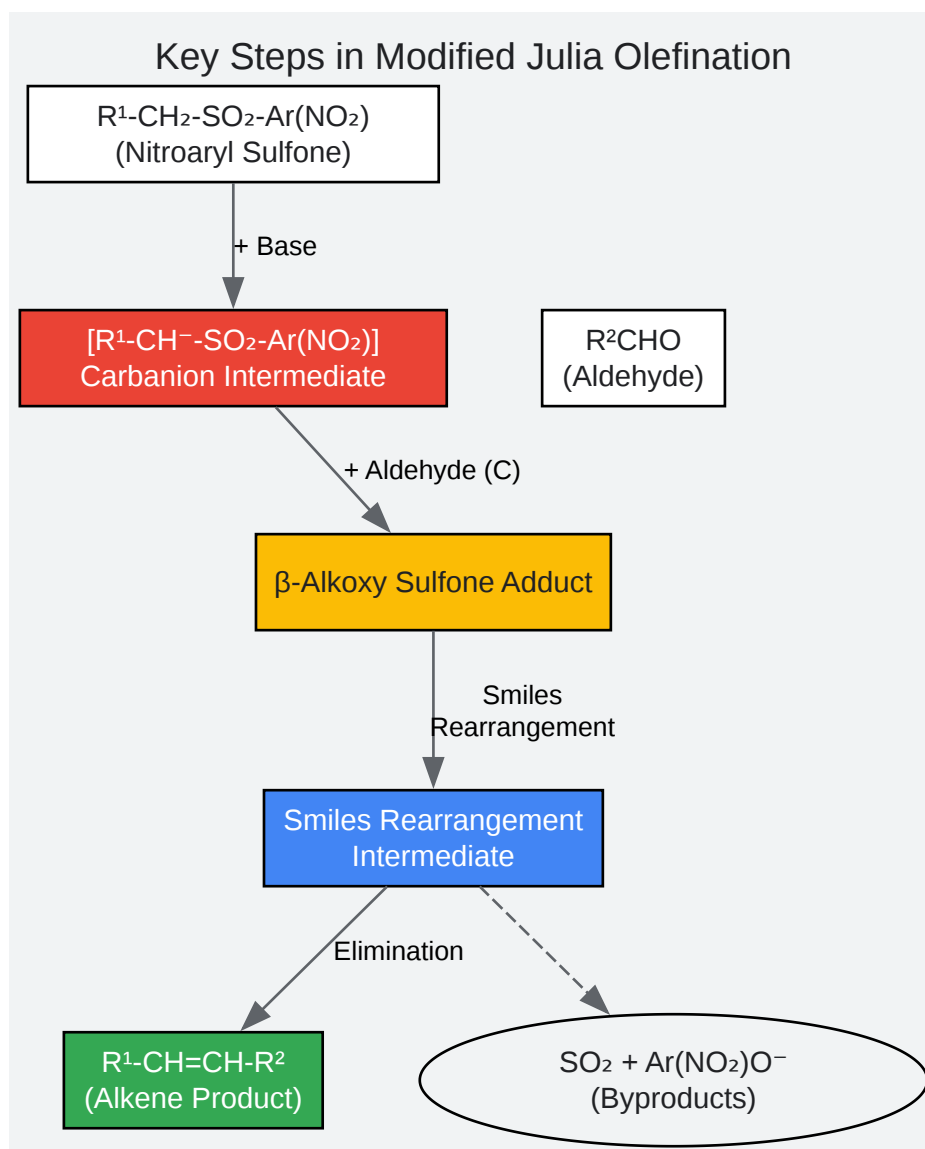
Key Steps in Modified Julia Olefination

$R^1$-$CH_2$-$SO_2$-Ar($NO_2$)
(Nitroaryl Sulfone)

+ Base

[$R^1$-$CH^-$-$SO_2$-Ar($NO_2$)]
Carbanion Intermediate

$R^2CHO$
(Aldehyde)

+ Aldehyde (C)

β-Alkoxy Sulfone Adduct

Smiles Rearrangement

Smiles Rearrangement Intermediate

Elimination

$R^1$-CH=CH-$R^2$
(Alkene Product)

$SO_2$ + Ar($NO_2$)$O^-$
(Byproducts)